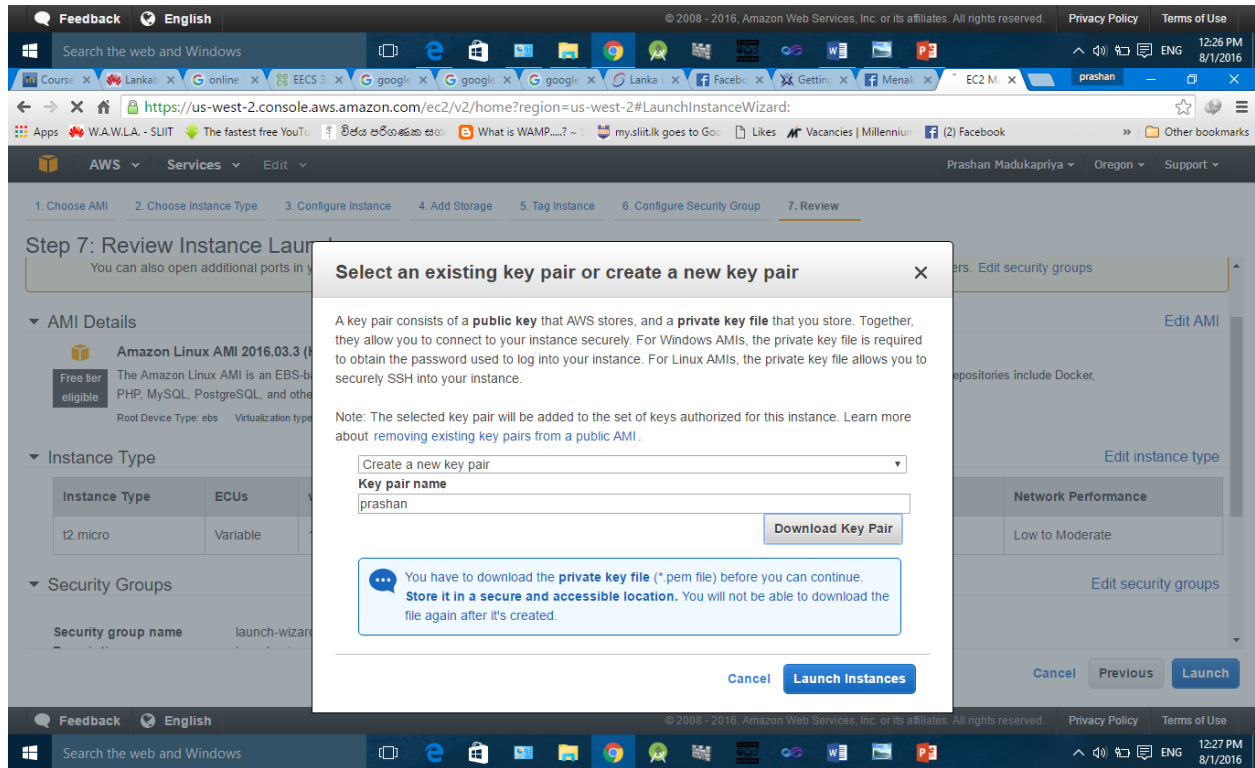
Feedback English © 2008 - 2016, Amazon Web Services, Inc. or its affiliates. All rights reserved. Privacy Policy Terms of Use

Search the web and Windows

12:26 PM 8/1/2016 ENG

Course Lankab online EECS 3 google google google Lanka Faceb Getting Menak EC2 M prashan

https://us-west-2.console.aws.amazon.com/ec2/v2/home?region=us-west-2#LaunchInstanceWizard:

Apps W.A.W.L.A. - SLIIT The fastest free YouTu What is WAMP.....? ~ my.sliit.lk goes to Goo Likes Vacancies | Millennium (2) Facebook » Other bookmarks

AWS Services Edit Prashan Madukapriya Oregon Support

1. Choose AMI 2. Choose Instance Type 3. Configure Instance 4. Add Storage 5. Tag Instance 6. Configure Security Group 7. Review

Step 7: Review Instance Laun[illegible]

You can also open additional ports in y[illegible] ers. Edit security groups

AMI Details Edit AMI

Amazon Linux AMI 2016.03.3 ([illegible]

Free tier eligible

The Amazon Linux AMI is an EBS-ba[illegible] epositories include Docker, PHP, MySQL, PostgreSQL, and othe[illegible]

Root Device Type: ebs Virtualization type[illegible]

Instance Type Edit instance type

| Instance Type | ECUs | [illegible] | Network Performance |
|---|---|---|---|
| t2.micro | Variable | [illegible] | Low to Moderate |

Security Groups Edit security groups

Security group name launch-wizar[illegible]

Select an existing key pair or create a new key pair

A key pair consists of a **public key** that AWS stores, and a **private key file** that you store. Together, they allow you to connect to your instance securely. For Windows AMIs, the private key file is required to obtain the password used to log into your instance. For Linux AMIs, the private key file allows you to securely SSH into your instance.

Note: The selected key pair will be added to the set of keys authorized for this instance. Learn more about removing existing key pairs from a public AMI.

Create a new key pair

**Key pair name**

prashan

Download Key Pair

You have to download the **private key file** (*.pem file) before you can continue. **Store it in a secure and accessible location.** You will not be able to download the file again after it's created.

Cancel Launch Instances

Cancel Previous Launch

Feedback English © 2008 - 2016, Amazon Web Services, Inc. or its affiliates. All rights reserved. Privacy Policy Terms of Use

Search the web and Windows

12:27 PM 8/1/2016 ENG